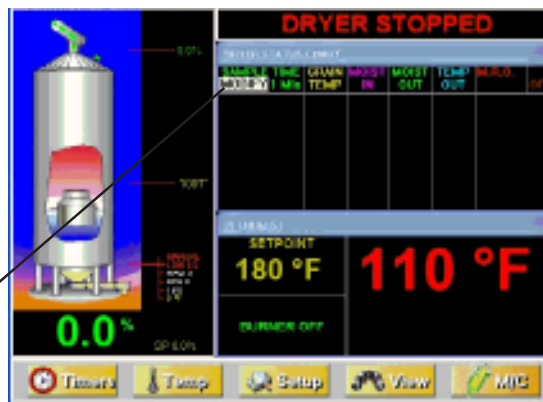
DRYER STOPPED

0.0%

"087"

0.0 %

DP 0.0%

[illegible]

| SAMPLE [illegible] | TIME 1 Min | GRAIN TEMP | MOIST IN | MOIST OUT | TEMP OUT | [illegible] | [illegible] |
|---|---|---|---|---|---|---|---|

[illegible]

SETPOINT

180 °F

110 °F

BURNER OFF

Timers

Temp

Setup

View

MIC